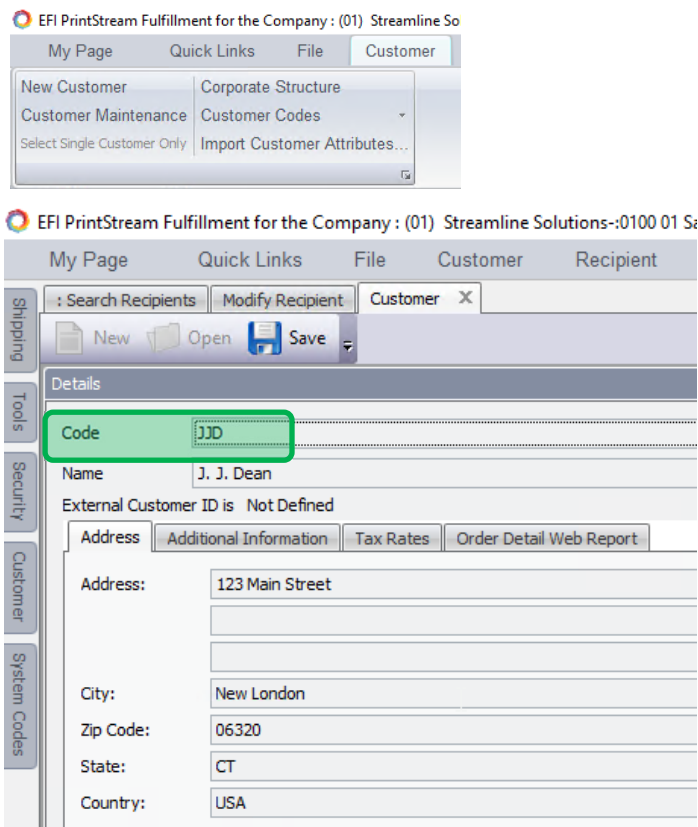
EFI PrintStream Fulfillment for the Company : (01) Streamline So

My Page Quick Links File Customer

New Customer
Customer Maintenance
Select Single Customer Only
Corporate Structure
Customer Codes
Import Customer Attributes...

EFI PrintStream Fulfillment for the Company : (01) Streamline Solutions-:0100 01 Sa

My Page Quick Links File Customer Recipient

Shipping
Tools
Security
Customer
System Codes

: Search Recipients Modify Recipient Customer

New Open Save

Details

Code JJD
Name J. J. Dean
External Customer ID is Not Defined

Address Additional Information Tax Rates Order Detail Web Report

Address: 123 Main Street

City: New London
Zip Code: 06320
State: CT
Country: USA